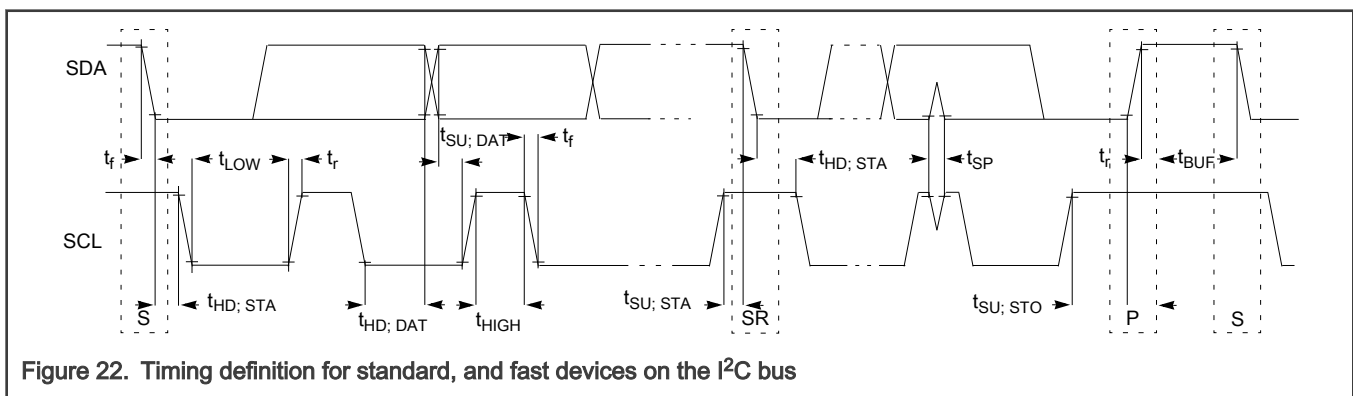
SDA

SCL

$t_f$

$t_{LOW}$

$t_r$

$t_{SU; DAT}$

$t_f$

$t_{HD; STA}$

$t_{SP}$

$t_r$

$t_{BUF}$

S

$t_{HD; STA}$

$t_{HD; DAT}$

$t_{HIGH}$

$t_{SU; STA}$

SR

$t_{SU; STO}$

P

S

Figure 22. Timing definition for standard, and fast devices on the I$^2$C bus